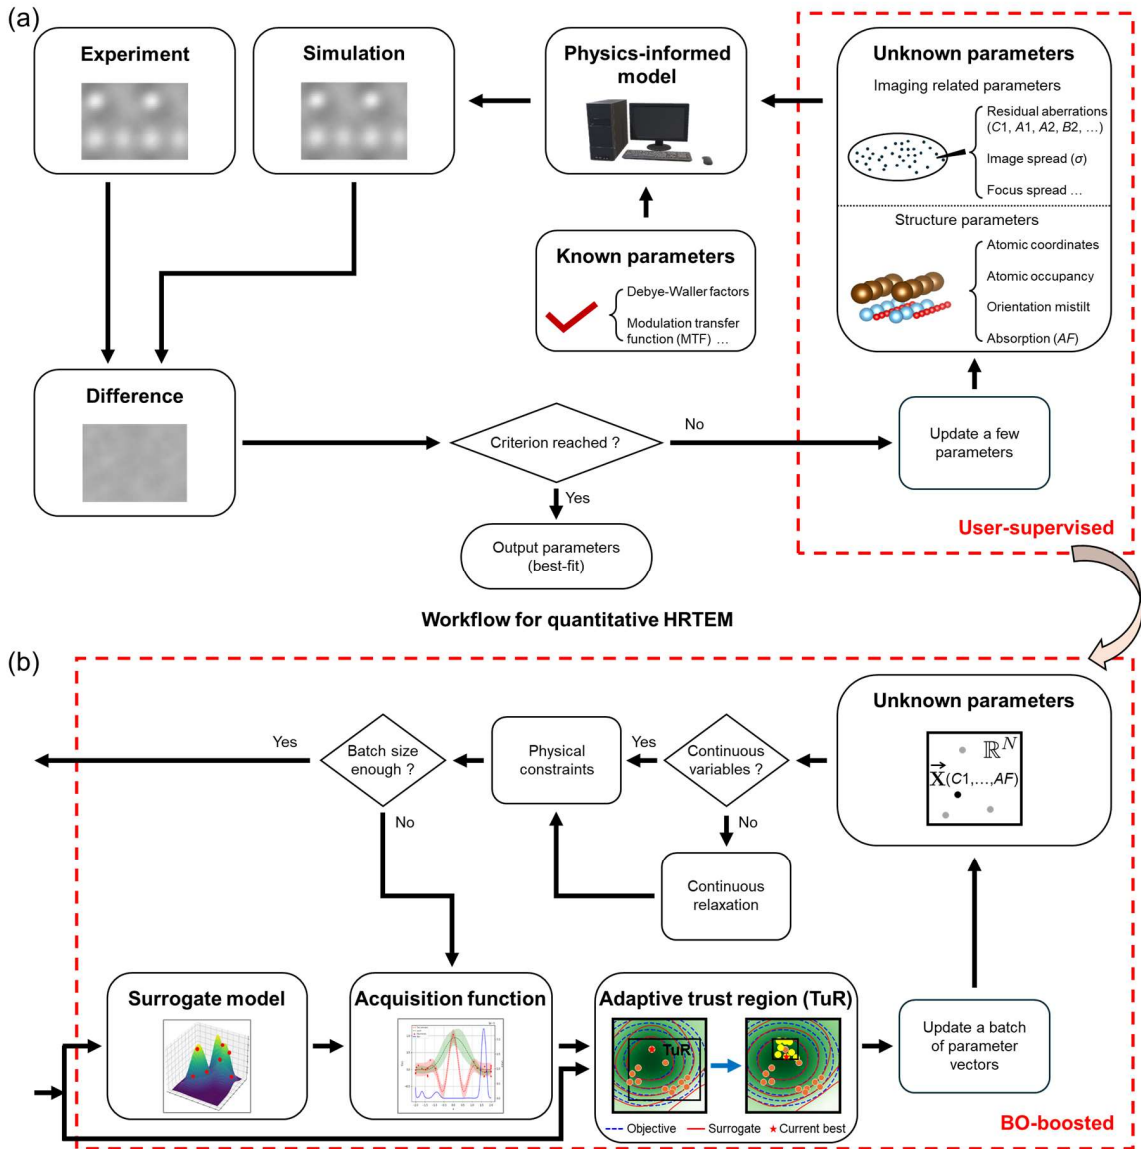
(a)

Experiment

Simulation

Physics-informed model

Unknown parameters

Imaging related parameters

Residual aberrations ($C1$, $A1$, $A2$, $B2$, …)

Image spread ($\sigma$)

Focus spread …

Structure parameters

Atomic coordinates

Atomic occupancy

Orientation mistilt

Absorption ($AF$)

Known parameters

Debye-Waller factors

Modulation transfer function (MTF) …

Difference

Criterion reached ?

No

Update a few parameters

Yes

Output parameters (best-fit)

User-supervised

Workflow for quantitative HRTEM

(b)

Unknown parameters

$\mathbb{R}^N$

$\vec{\mathbf{X}}(C1,\ldots,AF)$

Yes

Batch size enough ?

Physical constraints

Yes

Continuous variables ?

No

No

Continuous relaxation

Surrogate model

Acquisition function

Adaptive trust region (TuR)

TuR

Update a batch of parameter vectors

--- Objective — Surrogate ★ Current best

BO-boosted